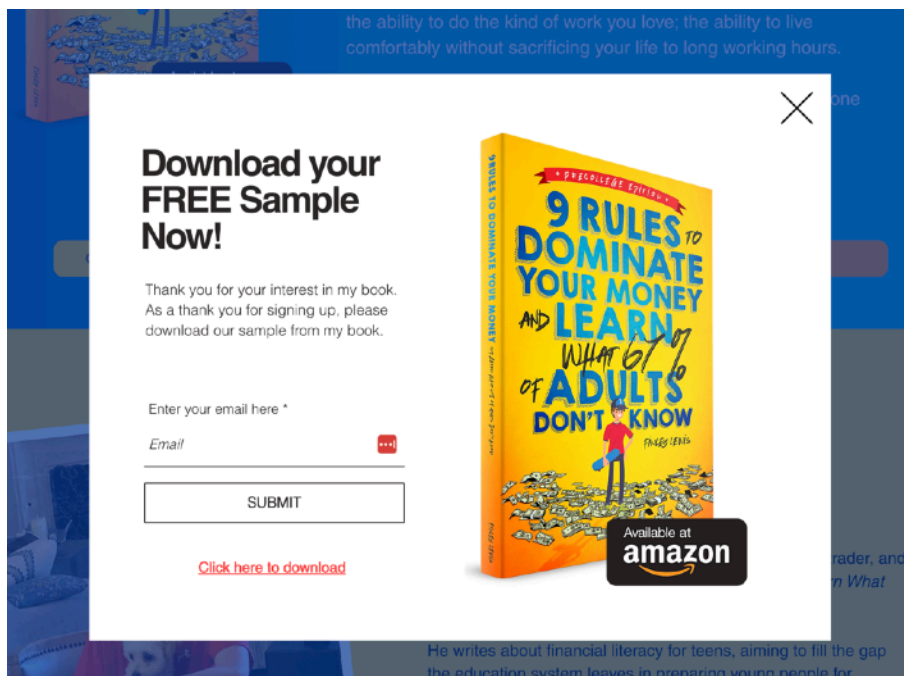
the ability to do the kind of work you love; the ability to live comfortably without sacrificing your life to long working hours.

one

Download your FREE Sample Now!

Thank you for your interest in my book. As a thank you for signing up, please download our sample from my book.

Enter your email here *

Email

SUBMIT

Click here to download

9 RULES TO DOMINATE YOUR MONEY

PRECOLLEGE EDITION

9 RULES TO DOMINATE YOUR MONEY AND LEARN WHAT 67% OF ADULTS DON'T KNOW

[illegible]

Available at amazon

rader, and

rn What

He writes about financial literacy for teens, aiming to fill the gap the education system leaves in preparing young people for